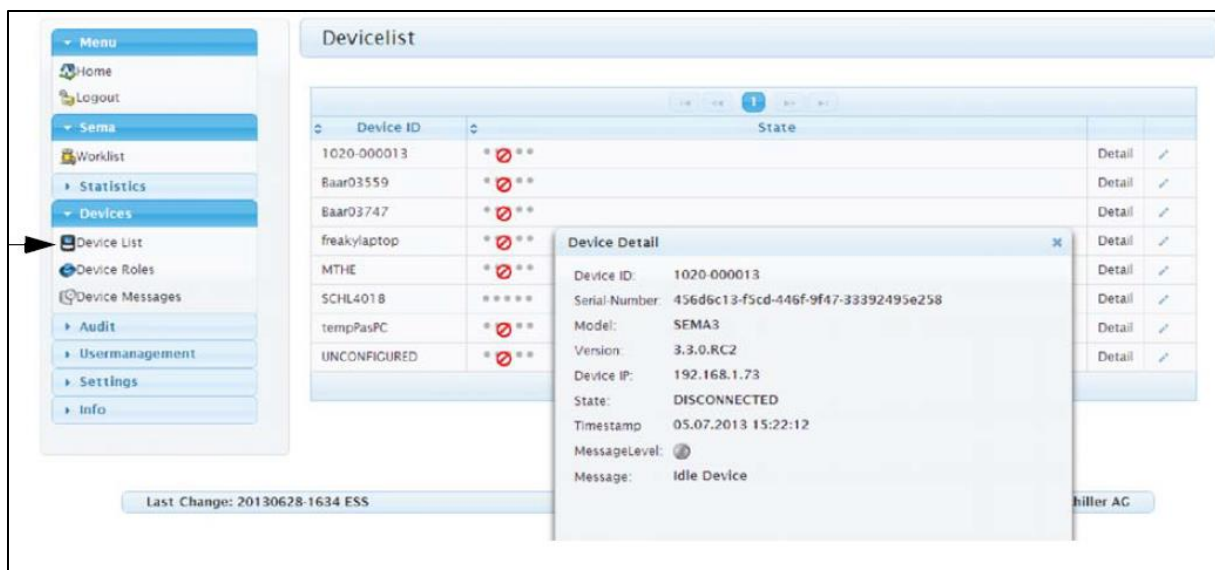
▾ Menu
Home
Logout
▾ Sema
Worklist
▸ Statistics
▾ Devices
Device List
Device Roles
Device Messages
▸ Audit
▸ Usermanagement
▸ Settings
▸ Info

Devicelist

1

| Device ID | State | | |
|---|---|---|---|
| 1020-000013 | | Detail | |
| Baar03559 | | Detail | |
| Baar03747 | | Detail | |
| freakylaptop | | Detail | |
| MTHE | | Detail | |
| SCHL4018 | | Detail | |
| tempPasPC | | Detail | |
| UNCONFIGURED | | Detail | |

Device Detail

Device ID: 1020-000013
Serial-Number: 456d6c13-f5cd-446f-9f47-33392495e258
Model: SEMA3
Version: 3.3.0.RC2
Device IP: 192.168.1.73
State: DISCONNECTED
Timestamp 05.07.2013 15:22:12
MessageLevel:
Message: Idle Device

Last Change: 20130628-1634 ESS

hiller AG